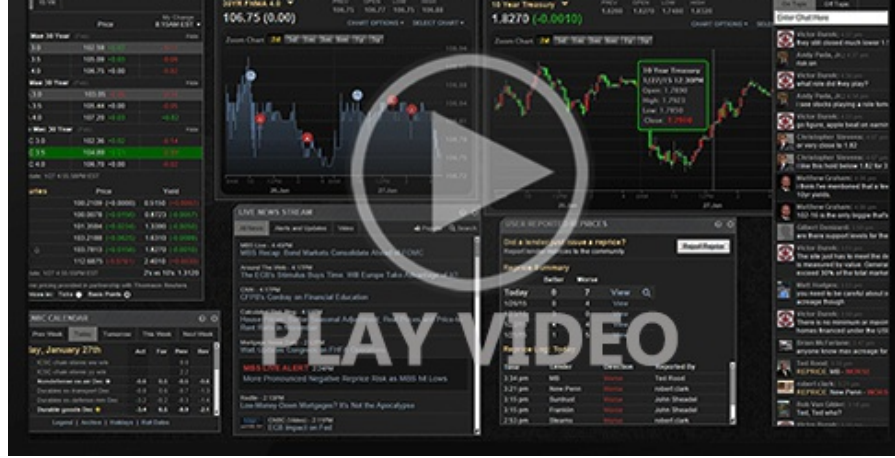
106.75 (0.00)

10 Year Treasury
1.8270 (-0.0010)

Enter Chat Here

Price

Yield

10 Year Treasury
Open: 1.7890
High: 1.7923
Low: 1.7850
Close: 1.7910

LIVE NEWS STREAM

MBS Recap: Bond Markets Consolidate Ahead of FOMC

More Pronounced Negative Reprice Risk as MBS M Lows

Low Money Down Mortgages? It's Not the Apocalypse

ECB Impact on Fed

USER REPORTED REPRICES

Did a lender just issue a reprice?

Report Reprice

Reprice Summary

Reprice Log

| Time | Lender | Direction | Reported By |
|---|---|---|---|
| 3:34 pm | MB | Worse | Ted Rood |
| 3:21 pm | New Penn | Worse | robert clark |
| 3:15 pm | Suntrust | Worse | John Sheadel |
| 3:15 pm | Franklin | Worse | John Sheadel |
| 2:53 pm | Stearns | Worse | robert clark |

MBC CALENDAR

Prev Week | Today | Tomorrow | This Week | Next Week

day, January 27th

Act | Fcst | Prev | Rev

Durable goods Dec

Legend | Archive | Holidays | Roll Dates

PLAY VIDEO

Victor Burek
they still closed much lower

Andy Parks
what role did they play?

I see stocks playing a role tom

Victor Burek
go figure, apple beat on earnin

Christopher Stevens
or very close to 1.82

Christopher Stevens
I like this hold below 1.82 for 3

Matthew Graham
I think I've mentioned that a few

Matthew Graham
102-16 is the only biggie that's

Gilbert Dominelli
The site just has to meet the d

Matt Hodges
you need to be careful about s

Victor Burek
There is no minimum or maxim

Brian McFarlane
anyone know rates

Ted Rood
REPRICE: MB - WORSE

robert clark
REPRICE: New Penn - WORSE

Rob Van Sisen
Ted, who